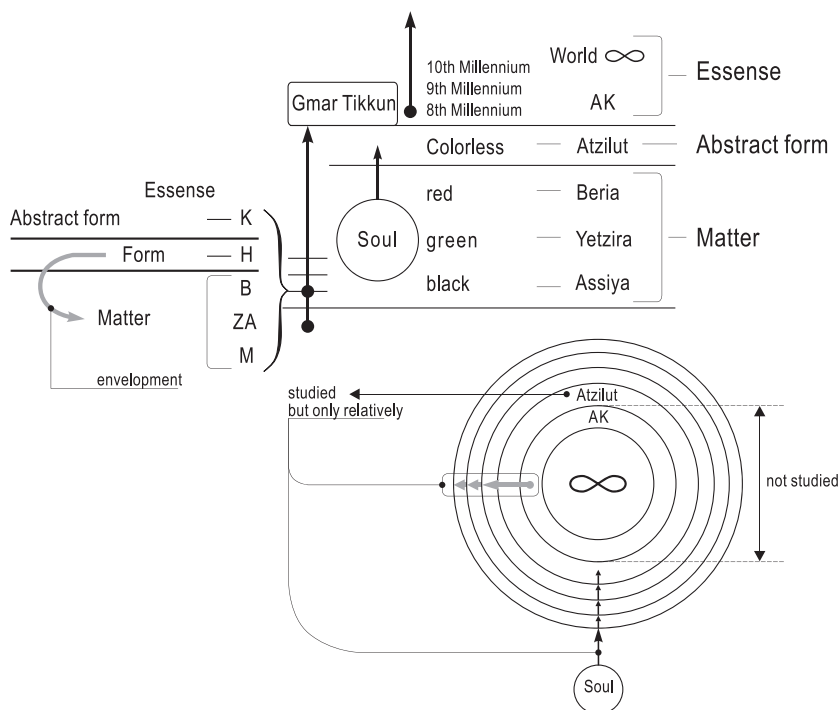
10th Millennium
9th Millennium
8th Millennium

World $\infty$

AK

Essense

Gmar Tikkun

Colorless — Atzilut — Abstract form

red — Beria

Soul

green — Yetzira — Matter

black — Assiya

Essense

Abstract form — K

Form — H

B

Matter

ZA

M

envelopment

studied but only relatively

Atzilut

AK

$\infty$

not studied

Soul